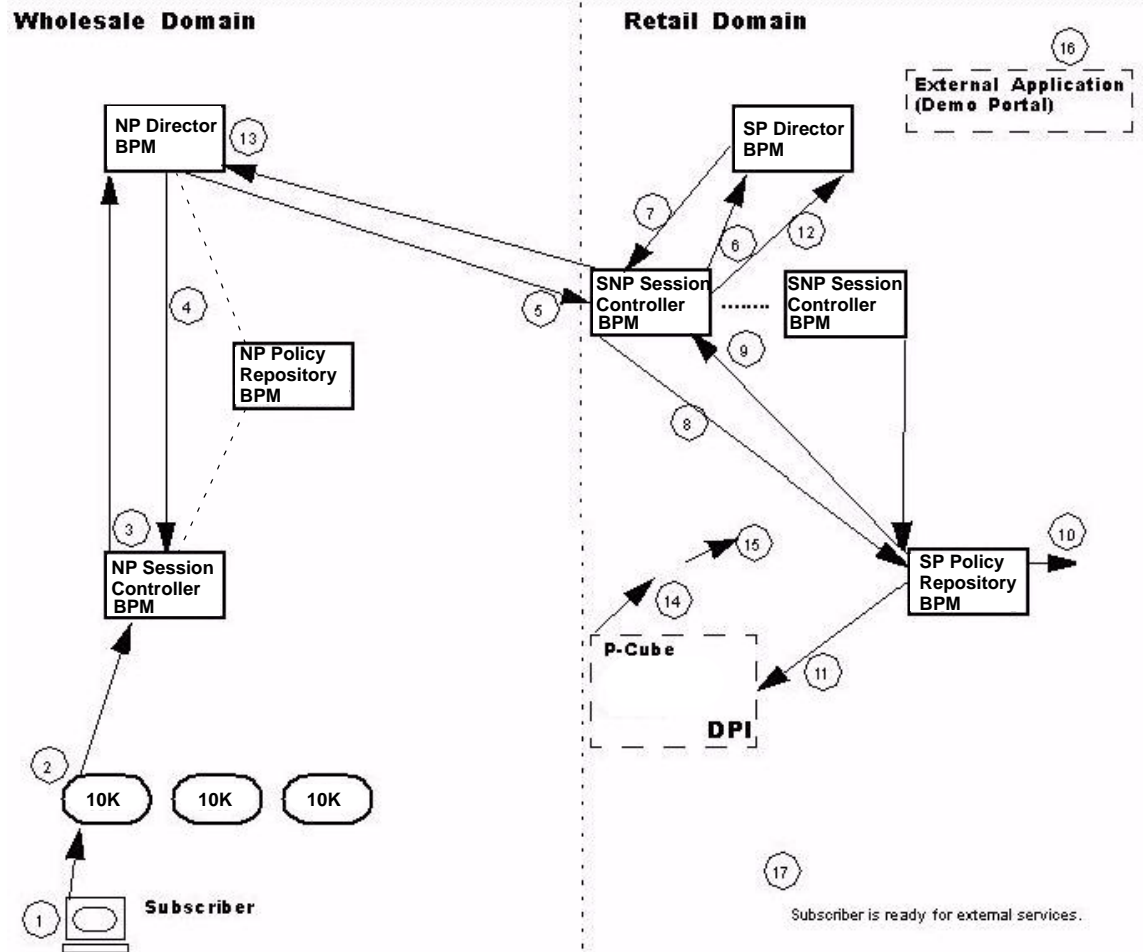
Wholesale Domain

Retail Domain

16

External Application (Demo Portal)

NP Director BPM

13

SP Director BPM

7

6

12

4

5

SNP Session Controller BPM

SNP Session Controller BPM

NP Policy Repository BPM

9

8

3

15

10

NP Session Controller BPM

14

SP Policy Repository BPM

P-Cube

11

DPI

2

10K

10K

10K

17

1

Subscriber

Subscriber is ready for external services.